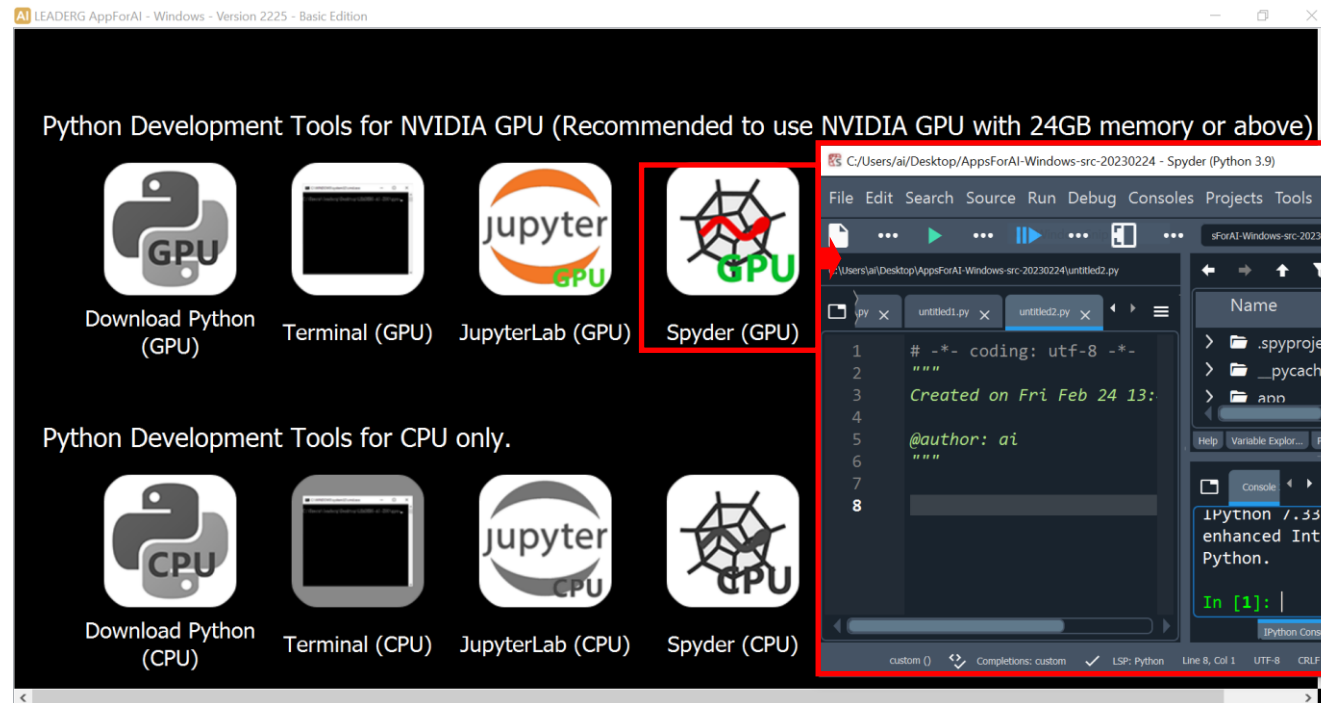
AI LEADERG AppForAI - Windows - Version 2225 - Basic Edition

Python Development Tools for NVIDIA GPU (Recommended to use NVIDIA GPU with 24GB memory or above)

GPU
Download Python (GPU)

Terminal (GPU)

jupyter GPU
JupyterLab (GPU)

GPU
Spyder (GPU)

Python Development Tools for CPU only.

CPU
Download Python (CPU)

Terminal (CPU)

jupyter CPU
JupyterLab (CPU)

CPU
Spyder (CPU)

C:/Users/ai/Desktop/AppsForAI-Windows-src-20230224 - Spyder (Python 3.9)

File Edit Search Source Run Debug Consoles Projects Tools

sForAI-Windows-src-20230

:\Users\ai\Desktop\AppsForAI-Windows-src-20230224\untitled2.py

.py × untitled1.py × untitled2.py ×

1 # -*- coding: utf-8 -*-
2 """
3 Created on Fri Feb 24 13:
4
5 @author: ai
6 """
7
8

Name
.spyproje
__pycach
app

Help Variable Explor...

Console

IPython 7.33
enhanced Int
Python.

In [1]:

IPython Cons

custom () Completions: custom LSP: Python Line 8, Col 1 UTF-8 CRLF